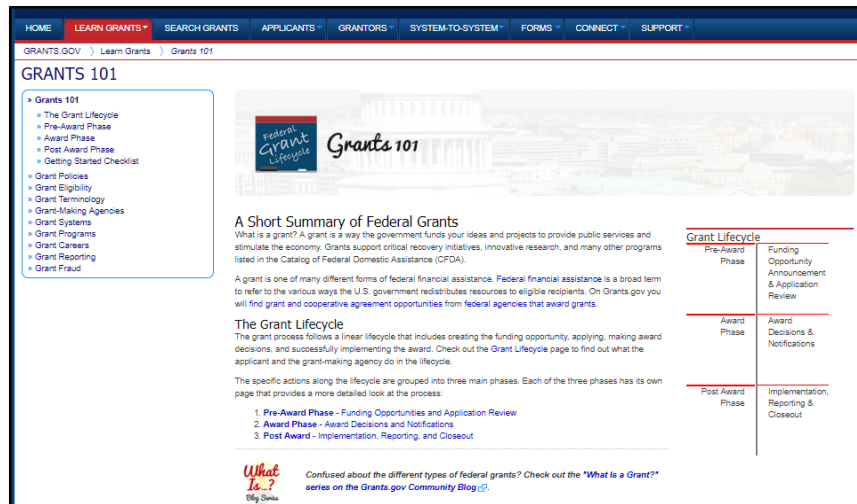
HOME LEARN GRANTS SEARCH GRANTS APPLICANTS GRANTORS SYSTEM-TO-SYSTEM FORMS CONNECT SUPPORT

GRANTS.GOV 〉 Learn Grants 〉 Grants 101

GRANTS 101

» Grants 101
» The Grant Lifecycle
» Pre-Award Phase
» Award Phase
» Post Award Phase
» Getting Started Checklist
» Grant Policies
» Grant Eligibility
» Grant Terminology
» Grant-Making Agencies
» Grant Systems
» Grant Programs
» Grant Careers
» Grant Reporting
» Grant Fraud

Federal Grant Lifecycle

Grants 101

A Short Summary of Federal Grants

What is a grant? A grant is a way the government funds your ideas and projects to provide public services and stimulate the economy. Grants support critical recovery initiatives, innovative research, and many other programs listed in the Catalog of Federal Domestic Assistance (CFDA).

A grant is one of many different forms of federal financial assistance. Federal financial assistance is a broad term to refer to the various ways the U.S. government redistributes resources to eligible recipients. On Grants.gov you will find grant and cooperative agreement opportunities from federal agencies that award grants.

The Grant Lifecycle

The grant process follows a linear lifecycle that includes creating the funding opportunity, applying, making award decisions, and successfully implementing the award. Check out the Grant Lifecycle page to find out what the applicant and the grant-making agency do in the lifecycle.

The specific actions along the lifecycle are grouped into three main phases. Each of the three phases has its own page that provides a more detailed look at the process:

1. Pre-Award Phase - Funding Opportunities and Application Review
2. Award Phase - Award Decisions and Notifications
3. Post Award - Implementation, Reporting, and Closeout

What Is...? Blog Series

Confused about the different types of federal grants? Check out the "What is a Grant?" series on the Grants.gov Community Blog.

Grant Lifecycle

| Pre-Award Phase | Funding Opportunity Announcement & Application Review |
|---|---|
| Award Phase | Award Decisions & Notifications |
| Post Award Phase | Implementation, Reporting & Closeout |